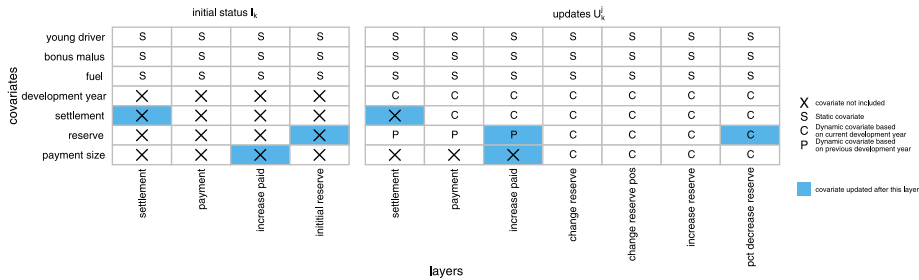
initial status $\mathbf{I}_k$

updates $U_k^j$

covariates

young driver
bonus malus
fuel
development year
settlement
reserve
payment size

| | settlement | payment | increase paid | initial reserve |
|---|---|---|---|---|
| young driver | S | S | S | S |
| bonus malus | S | S | S | S |
| fuel | S | S | S | S |
| development year | X | X | X | X |
| settlement | X | X | X | X |
| reserve | X | X | X | X |
| payment size | X | X | X | X |

| | settlement | payment | increase paid | change reserve | change reserve pos | increase reserve | pct decrease reserve |
|---|---|---|---|---|---|---|---|
| young driver | S | S | S | S | S | S | S |
| bonus malus | S | S | S | S | S | S | S |
| fuel | S | S | S | S | S | S | S |
| development year | C | C | C | C | C | C | C |
| settlement | X | C | C | C | C | C | C |
| reserve | P | P | P | C | C | C | C |
| payment size | X | X | X | C | C | C | C |

X covariate not included
S Static covariate
C Dynamic covariate based on current development year
P Dynamic covariate based on previous development year

covariate updated after this layer

layers